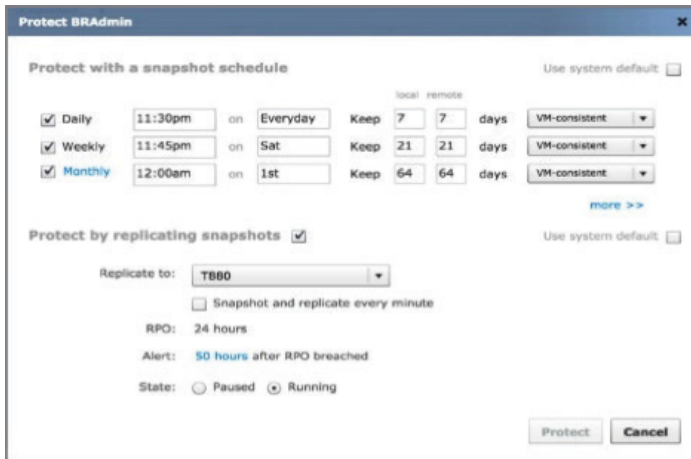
Protect BRAdmin

Protect with a snapshot schedule

Use system default

| | | | | | local | remote | | |
|---|---|---|---|---|---|---|---|---|
| Daily | 11:30pm | on | Everyday | Keep | 7 | 7 | days | VM-consistent |
| Weekly | 11:45pm | on | Sat | Keep | 21 | 21 | days | VM-consistent |
| Monthly | 12:00am | on | 1st | Keep | 64 | 64 | days | VM-consistent |

more >>

Protect by replicating snapshots

Use system default

Replicate to: T880

Snapshot and replicate every minute

RPO: 24 hours

Alert: 50 hours after RPO breached

State: Paused Running

Protect Cancel